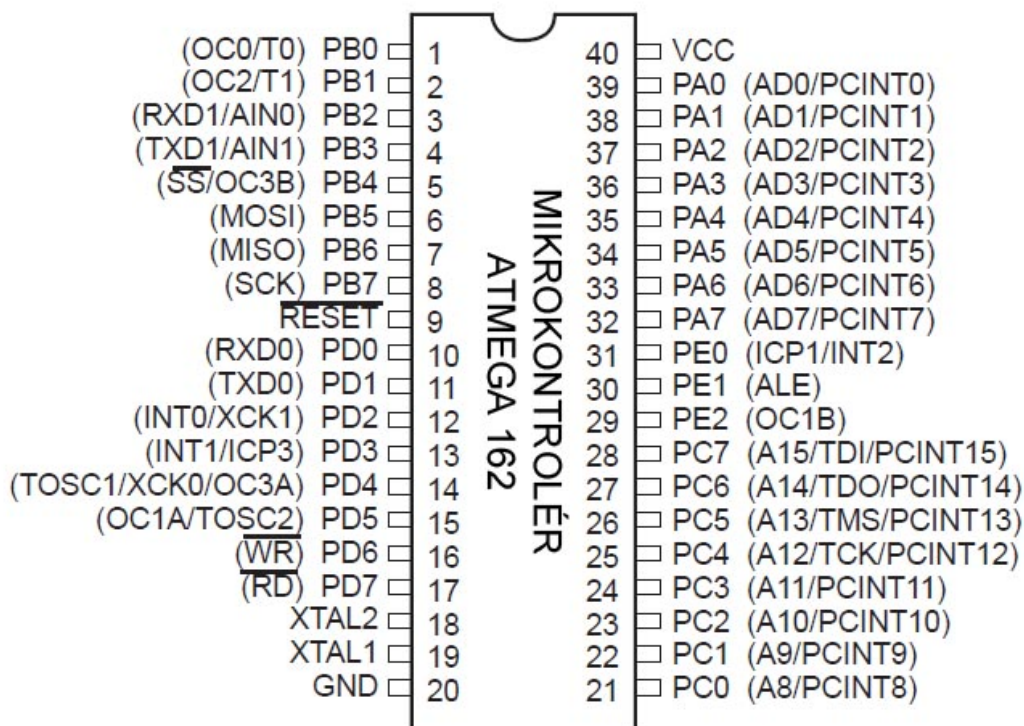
(OC0/T0) PB0 1
(OC2/T1) PB1 2
(RXD1/AIN0) PB2 3
(TXD1/AIN1) PB3 4
($\overline{SS}$/OC3B) PB4 5
(MOSI) PB5 6
(MISO) PB6 7
(SCK) PB7 8
$\overline{RESET}$ 9
(RXD0) PD0 10
(TXD0) PD1 11
(INT0/XCK1) PD2 12
(INT1/ICP3) PD3 13
(TOSC1/XCK0/OC3A) PD4 14
(OC1A/TOSC2) PD5 15
($\overline{WR}$) PD6 16
($\overline{RD}$) PD7 17
XTAL2 18
XTAL1 19
GND 20

MIKROKONTROLÉR
ATMEGA 162

40 VCC
39 PA0 (AD0/PCINT0)
38 PA1 (AD1/PCINT1)
37 PA2 (AD2/PCINT2)
36 PA3 (AD3/PCINT3)
35 PA4 (AD4/PCINT4)
34 PA5 (AD5/PCINT5)
33 PA6 (AD6/PCINT6)
32 PA7 (AD7/PCINT7)
31 PE0 (ICP1/INT2)
30 PE1 (ALE)
29 PE2 (OC1B)
28 PC7 (A15/TDI/PCINT15)
27 PC6 (A14/TDO/PCINT14)
26 PC5 (A13/TMS/PCINT13)
25 PC4 (A12/TCK/PCINT12)
24 PC3 (A11/PCINT11)
23 PC2 (A10/PCINT10)
22 PC1 (A9/PCINT9)
21 PC0 (A8/PCINT8)